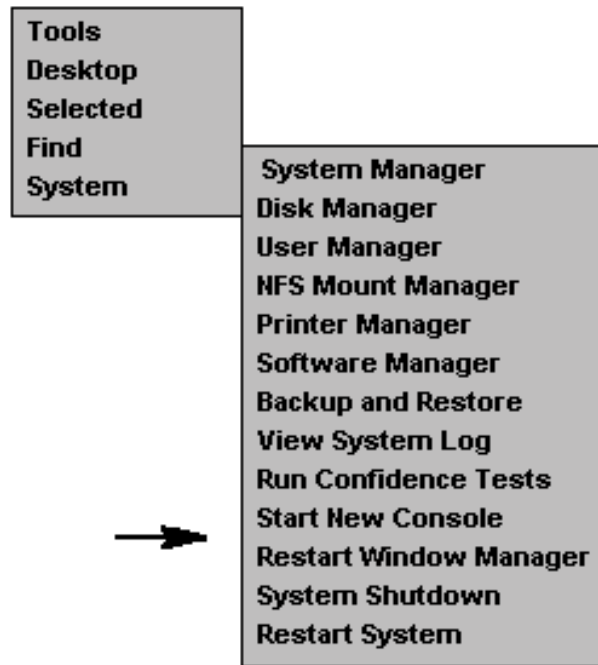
Tools
Desktop
Selected
Find
System

System Manager
Disk Manager
User Manager
NFS Mount Manager
Printer Manager
Software Manager
Backup and Restore
View System Log
Run Confidence Tests
Start New Console
Restart Window Manager
System Shutdown
Restart System